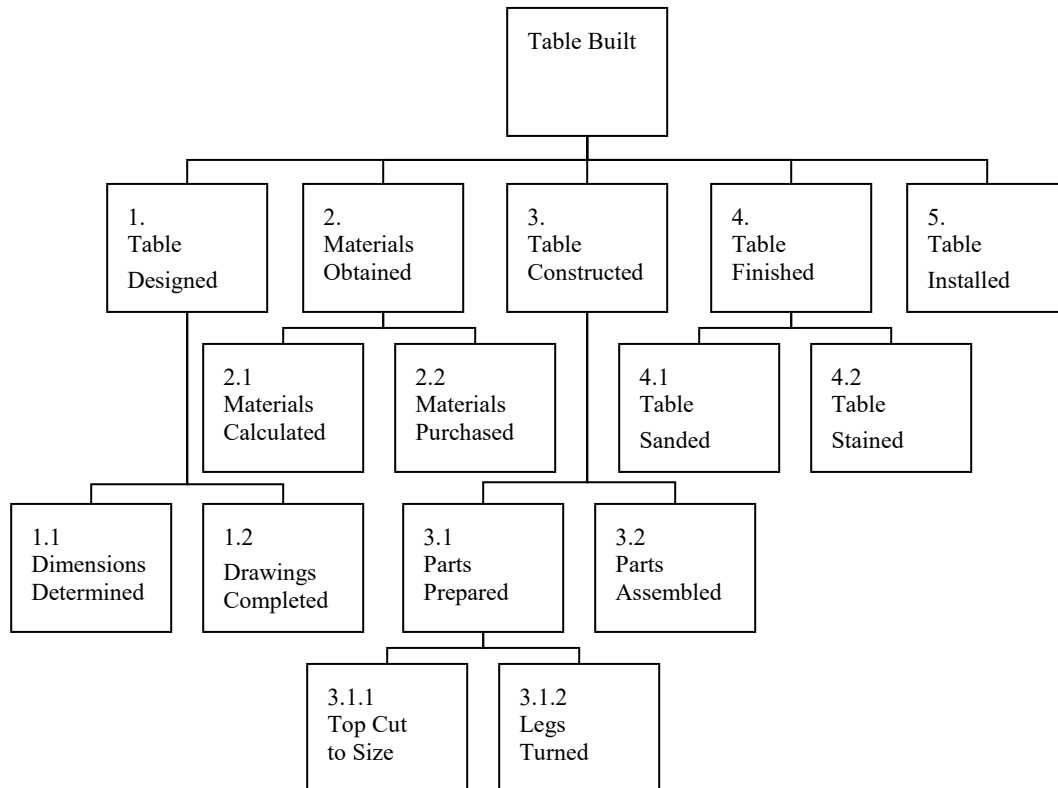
Table Built

1.
Table
Designed

2.
Materials
Obtained

3.
Table
Constructed

4.
Table
Finished

5.
Table
Installed

2.1
Materials
Calculated

2.2
Materials
Purchased

4.1
Table
Sanded

4.2
Table
Stained

1.1
Dimensions
Determined

1.2
Drawings
Completed

3.1
Parts
Prepared

3.2
Parts
Assembled

3.1.1
Top Cut
to Size

3.1.2
Legs
Turned